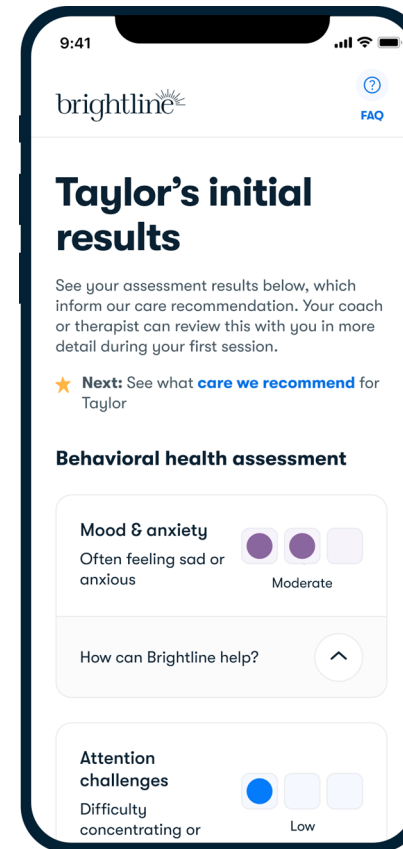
9:41

brightline

FAQ

Taylor’s initial results

See your assessment results below, which inform our care recommendation. Your coach or therapist can review this with you in more detail during your first session.

Next: See what care we recommend for Taylor

Behavioral health assessment

Mood & anxiety
Often feeling sad or anxious

Moderate

How can Brightline help?

Attention challenges
Difficulty concentrating or

Low